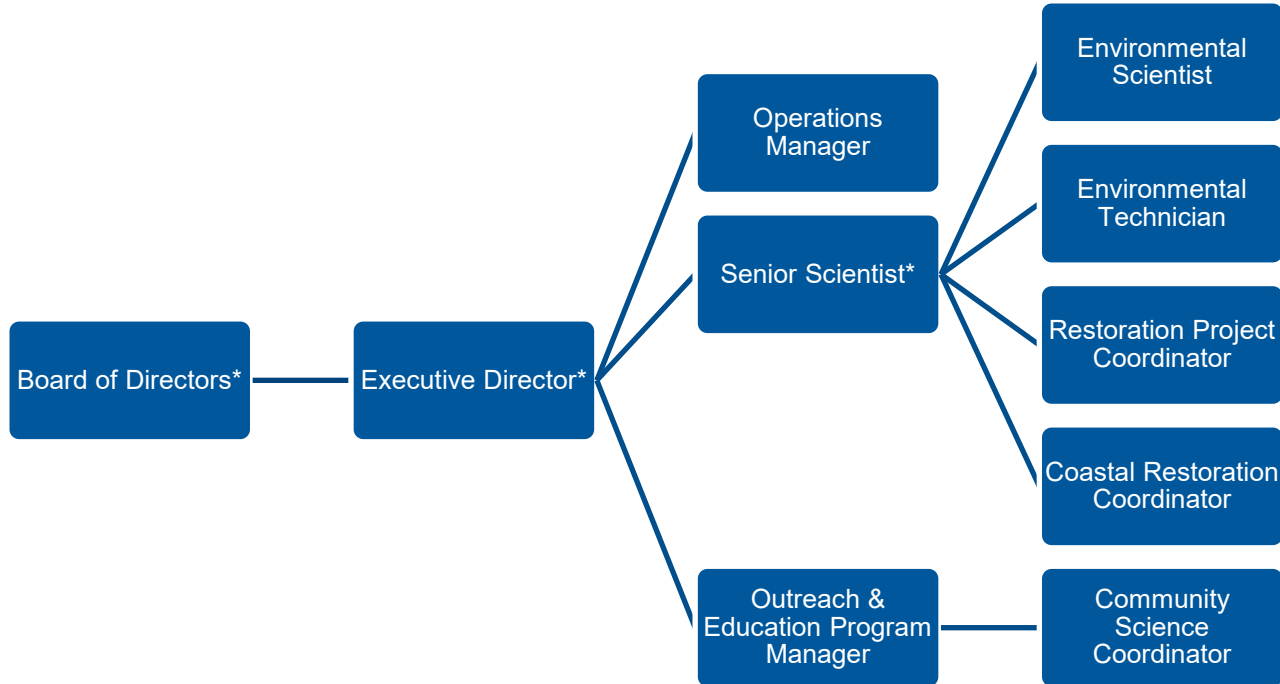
Board of Directors*

Executive Director*

Operations Manager

Senior Scientist*

Outreach & Education Program Manager

Environmental Scientist

Environmental Technician

Restoration Project Coordinator

Coastal Restoration Coordinator

Community Science Coordinator